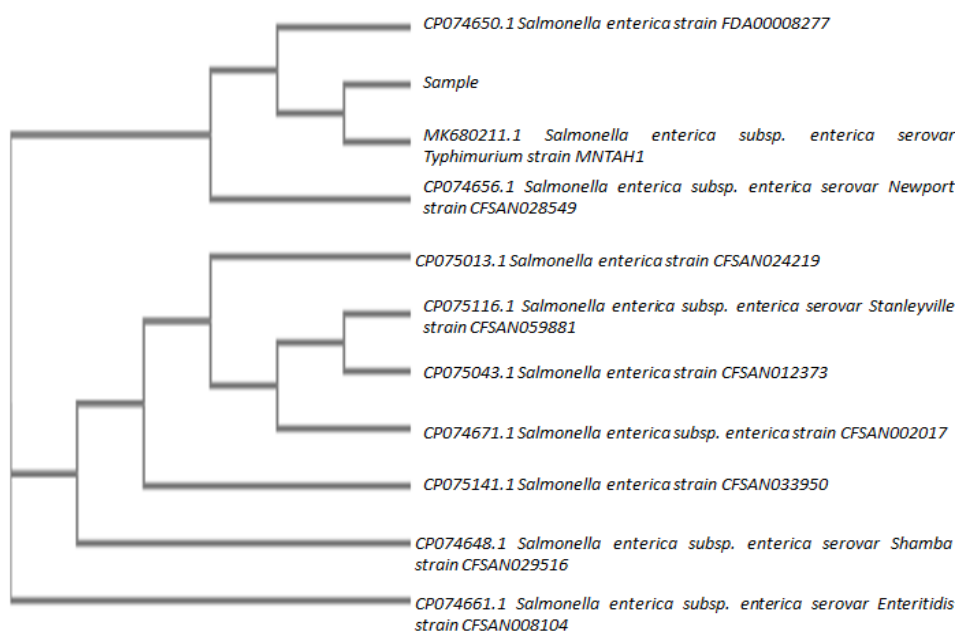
CP074650.1 Salmonella enterica strain FDA00008277

Sample

MK680211.1 Salmonella enterica subsp. enterica serovar Typhimurium strain MNTAH1

CP074656.1 Salmonella enterica subsp. enterica serovar Newport strain CFSAN028549

CP075013.1 Salmonella enterica strain CFSAN024219

CP075116.1 Salmonella enterica subsp. enterica serovar Stanleyville strain CFSAN059881

CP075043.1 Salmonella enterica strain CFSAN012373

CP074671.1 Salmonella enterica subsp. enterica strain CFSAN002017

CP075141.1 Salmonella enterica strain CFSAN033950

CP074648.1 Salmonella enterica subsp. enterica serovar Shamba strain CFSAN029516

CP074661.1 Salmonella enterica subsp. enterica serovar Enteritidis strain CFSAN008104